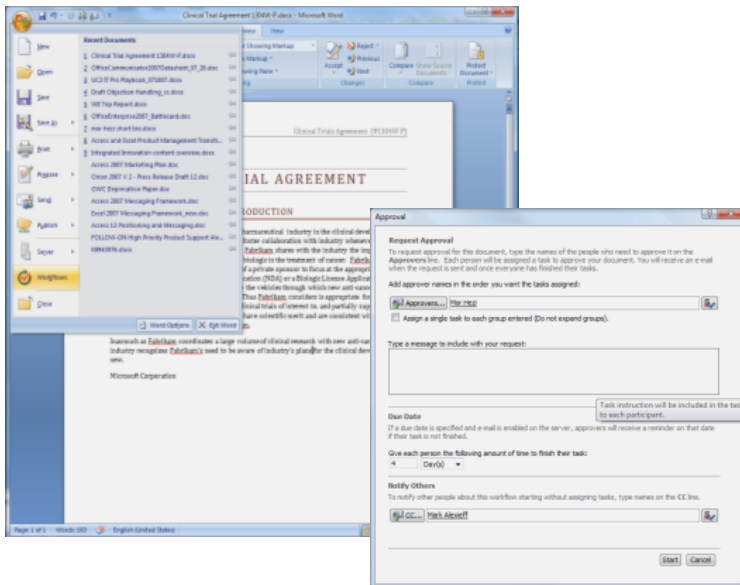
Clinical Trial Agreement 138491-P.docx - Microsoft Word

View

Showing Markup
Markup
Reviewing Pane
Reject
Previous
Next
Accept
Compare
Show Source Documents
Protect Document
Changes
Compare
Protect

New
Open
Save
Save As
Print
Prepare
Send
Publish
Server
Workflows
Close

Recent Documents
1 Clinical Trial Agreement 138491-P.docx
2 OfficeCommunicator2007Datasheet_07_20.doc
3 UC2T Pro Playbook_071807.docx
4 Draft Objection Handling_cc.docx
5 WI Tip Report.docx
6 OfficeEnterprise2007_Battlecard.doc
7 mar hwz short bio.docx
8 Access and Excel Product Management Transiti...
9 Integrated Innovation content overview.docx
Access 2007 Marketing Plan.docx
Orion 2007 V.2 - Press Release Draft 12.docx
OWC Deprecation Paper.doc
Access 2007 Messaging Framework.doc
Excel 2007 Messaging Framework_new.doc
Access 12 Positioning and Messaging.doc
FOLLOW-ON High Priority Product Support Ac...
KB943876.docx

Word Options
Exit Word

Clinical Trials Agreement (#138490-P)

IAL AGREEMENT

RODUCTION

harmaceutical Industry in the clinical
better collaboration with industry
Fabrikam shares with the industry the
biologic in the treatment of cancer. Fabrik
of a private sponsor to focus at the appropr
(NDA) or a Biologic License Applic
the vehicles through which new anti-canc
Thus Fabrikam considers is appropriate fo
clinical trials of interest to, and partially sup
have scientific merit and are consistent wit

Inasmuch as Fabrikam coordinates a large volume of clinical research with new anti-can
Industry recognizes Fabrikam's need to be aware of industry's plans for the clinical deve
new.

Microsoft Corporation

Page 1 of 1   Words: 160   English (United States)

Approval

Request Approval
To request approval for this document, type the names of the people who need to approve it on the Approvers line. Each person will be assigned a task to approve your document. You will receive an e-mail when the request is sent and once everyone has finished their tasks.

Add approver names in the order you want the tasks assigned:
Approvers...   Mor Hez

Assign a single task to each group entered (Do not expand groups).

Type a message to include with your request:

Task instruction will be included in the task to each participant.

Due Date
If a due date is specified and e-mail is enabled on the server, approvers will receive a reminder on that date if their task is not finished.

Give each person the following amount of time to finish their task:
4   Day(s)

Notify Others
To notify other people about this workflow starting without assigning tasks, type names on the CC line.

CC...   Mark Alexieff

Start   Cancel